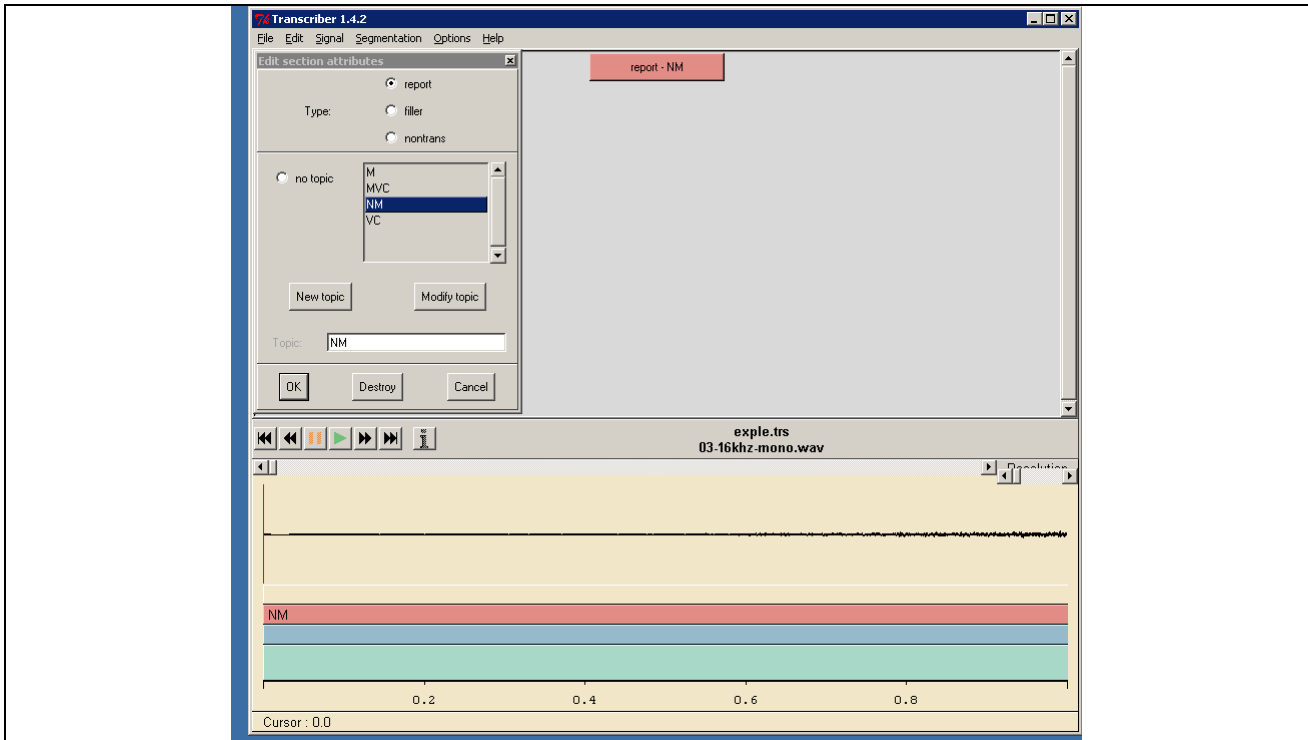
Transcriber 1.4.2

File Edit Signal Segmentation Options Help

Edit section attributes

Type: report filler nontrans

no topic

M
MVC
NM
VC

New topic

Modify topic

Topic: NM

OK Destroy Cancel

report - NM

exple.trs
03-16khz-mono.wav

Resolution

NM

0.2 0.4 0.6 0.8

Cursor : 0.0